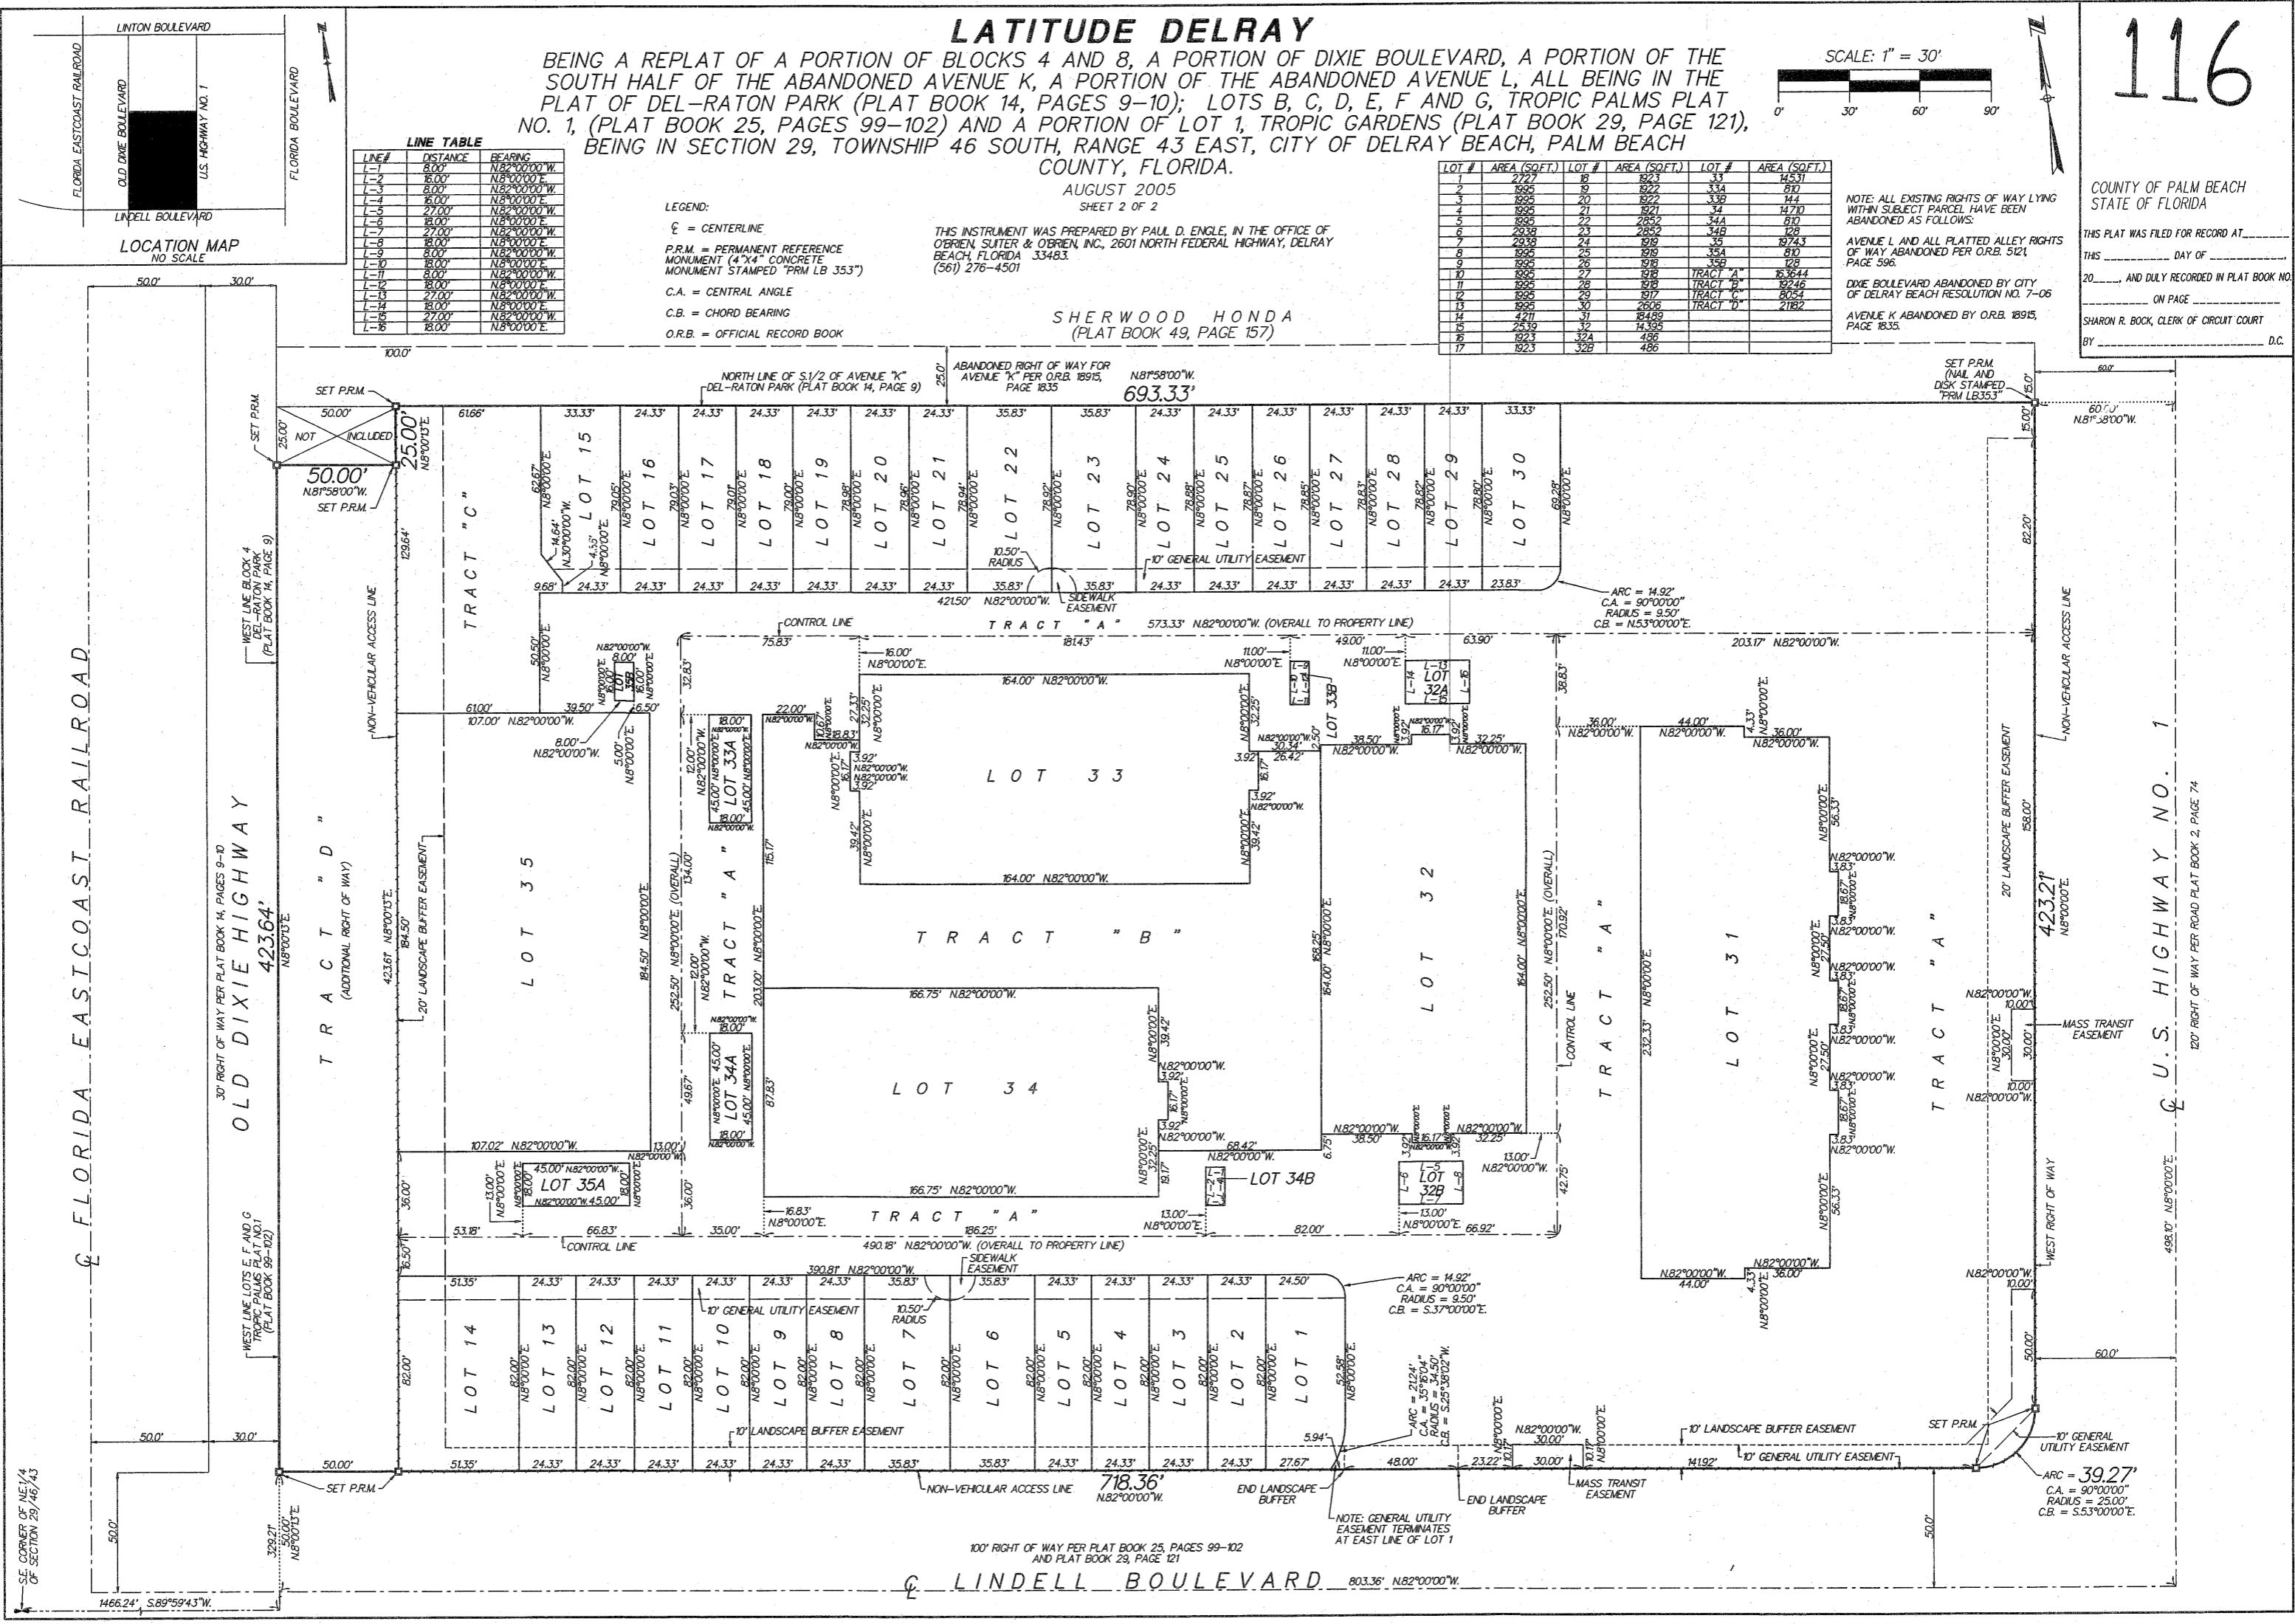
LATITUDE DELRAY

BEING A REPLAT OF A PORTION OF BLOCKS 4 AND 8, A PORTION OF DIXIE BOULEVARD, A PORTION OF THE SOUTH HALF OF THE ABANDONED AVENUE K, A PORTION OF THE ABANDONED AVENUE L, ALL BEING IN THE PLAT OF DEL-RATON PARK (PLAT BOOK 14, PAGES 9-10); LOTS B, C, D, E, F AND G, TROPIC PALMS PLAT NO. 1, (PLAT BOOK 25, PAGES 99-102) AND A PORTION OF LOT 1, TROPIC GARDENS (PLAT BOOK 29, PAGE 121), BEING IN SECTION 29, TOWNSHIP 46 SOUTH, RANGE 43 EAST, CITY OF DELRAY BEACH, PALM BEACH COUNTY, FLORIDA.

AUGUST 2005
SHEET 2 OF 2

SCALE: 1" = 30'
0' 30' 60' 90'

116

COUNTY OF PALM BEACH
STATE OF FLORIDA

THIS PLAT WAS FILED FOR RECORD AT________
THIS ________ DAY OF ________
20____, AND DULY RECORDED IN PLAT BOOK NO.
________ ON PAGE ________
SHARON R. BOCK, CLERK OF CIRCUIT COURT
BY ________ D.C.

LINTON BOULEVARD
FLORIDA EASTCOAST RAILROAD
OLD DIXIE BOULEVARD
U.S. HIGHWAY NO. 1
FLORIDA BOULEVARD
LINDELL BOULEVARD
LOCATION MAP
NO SCALE

LINE TABLE

| LINE# | DISTANCE | BEARING |
|---|---|---|
| L-1 | 8.00' | N.82°00'00"W. |
| L-2 | 16.00' | N.8°00'00"E. |
| L-3 | 8.00' | N.82°00'00"W. |
| L-4 | 16.00' | N.8°00'00"E. |
| L-5 | 27.00' | N.82°00'00"W. |
| L-6 | 18.00' | N.8°00'00"E. |
| L-7 | 27.00' | N.82°00'00"W. |
| L-8 | 18.00' | N.8°00'00"E. |
| L-9 | 8.00' | N.82°00'00"W. |
| L-10 | 18.00' | N.8°00'00"E. |
| L-11 | 8.00' | N.82°00'00"W. |
| L-12 | 18.00' | N.8°00'00"E. |
| L-13 | 27.00' | N.82°00'00"W. |
| L-14 | 18.00' | N.8°00'00"E. |
| L-15 | 27.00' | N.82°00'00"W. |
| L-16 | 18.00' | N.8°00'00"E. |

LEGEND:
℄ = CENTERLINE
P.R.M. = PERMANENT REFERENCE MONUMENT (4"X4" CONCRETE MONUMENT STAMPED "PRM LB 353")
C.A. = CENTRAL ANGLE
C.B. = CHORD BEARING
O.R.B. = OFFICIAL RECORD BOOK

THIS INSTRUMENT WAS PREPARED BY PAUL D. ENGLE, IN THE OFFICE OF O'BRIEN, SUITER & O'BRIEN, INC., 2601 NORTH FEDERAL HIGHWAY, DELRAY BEACH, FLORIDA 33483.
(561) 276-4501

| LOT # | AREA (SQ.FT.) | LOT # | AREA (SQ.FT.) | LOT # | AREA (SQ.FT.) |
|---|---|---|---|---|---|
| 1 | 2727 | 18 | 1923 | 33 | 14531 |
| 2 | 1995 | 19 | 1922 | 33A | 810 |
| 3 | 1995 | 20 | 1922 | 33B | 144 |
| 4 | 1995 | 21 | 1921 | 34 | 14710 |
| 5 | 1995 | 22 | 2852 | 34A | 810 |
| 6 | 2938 | 23 | 2852 | 34B | 128 |
| 7 | 2938 | 24 | 1919 | 35 | 19743 |
| 8 | 1995 | 25 | 1919 | 35A | 810 |
| 9 | 1995 | 26 | 1918 | 35B | 128 |
| 10 | 1995 | 27 | 1918 | TRACT "A" | 163644 |
| 11 | 1995 | 28 | 1918 | TRACT "B" | 19246 |
| 12 | 1995 | 29 | 1917 | TRACT "C" | 8054 |
| 13 | 1995 | 30 | 2606 | TRACT "D" | 21182 |
| 14 | 4211 | 31 | 18489 | | |
| 15 | 2539 | 32 | 14395 | | |
| 16 | 1923 | 32A | 486 | | |
| 17 | 1923 | 32B | 486 | | |

NOTE: ALL EXISTING RIGHTS OF WAY LYING WITHIN SUBJECT PARCEL HAVE BEEN ABANDONED AS FOLLOWS:
AVENUE L AND ALL PLATTED ALLEY RIGHTS OF WAY ABANDONED PER O.R.B. 5121, PAGE 596.
DIXIE BOULEVARD ABANDONED BY CITY OF DELRAY BEACH RESOLUTION NO. 7-06
AVENUE K ABANDONED BY O.R.B. 18915, PAGE 1835.

SHERWOOD HONDA
(PLAT BOOK 49, PAGE 157)

ABANDONED RIGHT OF WAY FOR AVENUE "K" PER O.R.B. 18915, PAGE 1835
NORTH LINE OF S.1/2 OF AVENUE "K" DEL-RATON PARK (PLAT BOOK 14, PAGE 9)
N.81°58'00"W.
693.33'
SET P.R.M. (NAIL AND DISK STAMPED "PRM LB353")
SET P.R.M.
NOT INCLUDED
50.00'
25.00'
N.8°00'13"E.
N.81°58'00"W.
100.0'
50.0' 30.0'
TRACT "C"
LOT 15 LOT 16 LOT 17 LOT 18 LOT 19 LOT 20 LOT 21 LOT 22 LOT 23 LOT 24 LOT 25 LOT 26 LOT 27 LOT 28 LOT 29 LOT 30
10' GENERAL UTILITY EASEMENT
10.50' RADIUS
SIDEWALK EASEMENT
421.50' N.82°00'00"W.
ARC = 14.92'
C.A. = 90°00'00"
RADIUS = 9.50'
C.B. = N.53°00'00"E.
CONTROL LINE
TRACT "A" 573.33' N.82°00'00"W. (OVERALL TO PROPERTY LINE)
203.17' N.82°00'00"W.
WEST LINE BLOCK 4 DEL-RATON PARK (PLAT BOOK 14, PAGE 9)
NON-VEHICULAR ACCESS LINE
LOT 35B
LOT 33A
LOT 33
LOT 33B
LOT 32A
TRACT "B"
LOT 35
LOT 34
LOT 34A
LOT 34B
LOT 32
LOT 31
LOT 35A
LOT 32B
TRACT "A"
TRACT "D" (ADDITIONAL RIGHT OF WAY)
20' LANDSCAPE BUFFER EASEMENT
30' RIGHT OF WAY PER PLAT BOOK 14, PAGES 9-10
OLD DIXIE HIGHWAY
423.64'
℄ FLORIDA EASTCOAST RAILROAD
164.00' N.82°00'00"W.
166.75' N.82°00'00"W.
MASS TRANSIT EASEMENT
423.21'
N.8°00'0"E.
℄ U.S. HIGHWAY NO. 1
120' RIGHT OF WAY PER ROAD PLAT BOOK 2, PAGE 74
WEST RIGHT OF WAY
498.10' N.8°00'00"E.
490.18' N.82°00'00"W. (OVERALL TO PROPERTY LINE)
390.81' N.82°00'00"W.
LOT 14 LOT 13 LOT 12 LOT 11 LOT 10 LOT 9 LOT 8 LOT 7 LOT 6 LOT 5 LOT 4 LOT 3 LOT 2 LOT 1
10' GENERAL UTILITY EASEMENT
10' LANDSCAPE BUFFER EASEMENT
ARC = 14.92'
C.A. = 90°00'00"
RADIUS = 9.50'
C.B. = S.37°00'00"E.
ARC = 21.24'
C.A. = 35°16'04"
RADIUS = 34.50'
C.B. = S.25°38'02"W.
WEST LINE LOTS E, F AND G TROPIC PALMS PLAT NO.1 (PLAT BOOK 99-102)
SET P.R.M.
718.36'
N.82°00'00"W.
NON-VEHICULAR ACCESS LINE
END LANDSCAPE BUFFER
NOTE: GENERAL UTILITY EASEMENT TERMINATES AT EAST LINE OF LOT 1
END LANDSCAPE BUFFER
MASS TRANSIT EASEMENT
10' GENERAL UTILITY EASEMENT
ARC = 39.27'
C.A. = 90°00'00"
RADIUS = 25.00'
C.B. = S.53°00'00"E.
S.E. CORNER OF NE.1/4 OF SECTION 29/46/43
100' RIGHT OF WAY PER PLAT BOOK 25, PAGES 99-102 AND PLAT BOOK 29, PAGE 121
℄ LINDELL BOULEVARD 803.36' N.82°00'00"W.
1466.24' S.89°59'43"W.
329.21'
50.00'
N.8°00'13"E.